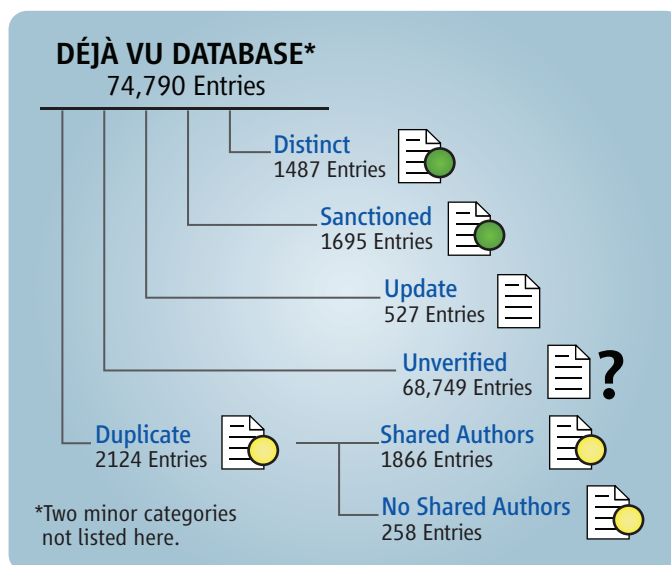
DÉJÀ VU DATABASE*
74,790 Entries

Distinct
1487 Entries

Sanctioned
1695 Entries

Update
527 Entries

Unverified
68,749 Entries

?

Duplicate
2124 Entries

Shared Authors
1866 Entries

No Shared Authors
258 Entries

*Two minor categories not listed here.